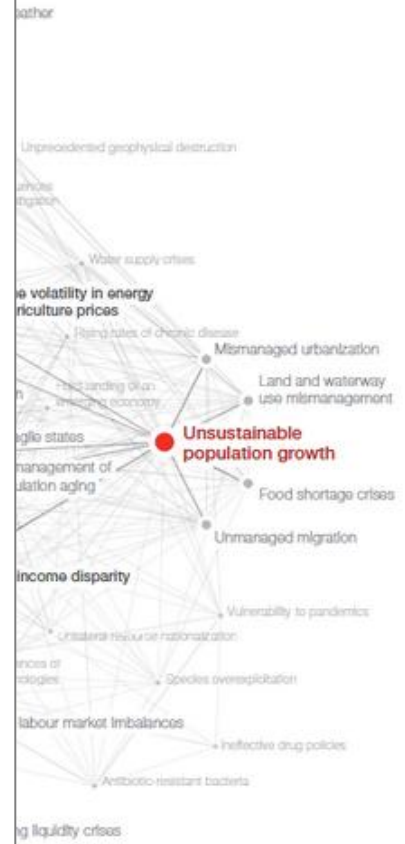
eather

Unprecedented geophysical destruction

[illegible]

Water supply crises

e volatility in energy
riculture prices

Rising rates of chronic disease

Mismanaged urbanization

Land and waterway use mismanagement

Hard landing of an emerging economy

n

gile states

Unsustainable population growth

management of ulation aging

Food shortage crises

Unmanaged migration

income disparity

Vulnerability to pandemics

Unilateral resource nationalization

ences of ologies

Species overexploitation

labour market imbalances

Ineffective drug policies

Antibiotic-resistant bacteria

g liquidity crises